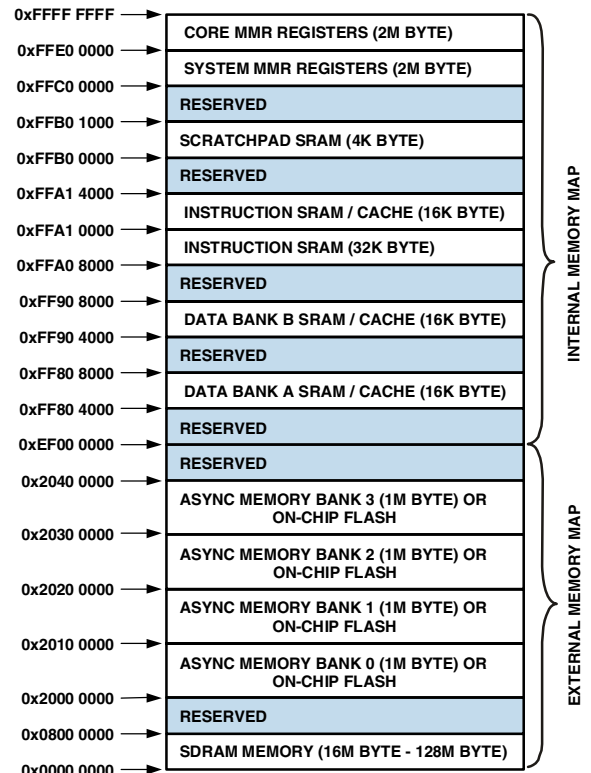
0xFFFF FFFF
CORE MMR REGISTERS (2M BYTE)
0xFFE0 0000
SYSTEM MMR REGISTERS (2M BYTE)
0xFFC0 0000
RESERVED
0xFFB0 1000
SCRATCHPAD SRAM (4K BYTE)
0xFFB0 0000
RESERVED
0xFFA1 4000
INSTRUCTION SRAM / CACHE (16K BYTE)
0xFFA1 0000
INSTRUCTION SRAM (32K BYTE)
0xFFA0 8000
RESERVED
0xFF90 8000
DATA BANK B SRAM / CACHE (16K BYTE)
0xFF90 4000
RESERVED
0xFF80 8000
DATA BANK A SRAM / CACHE (16K BYTE)
0xFF80 4000
RESERVED
0xEF00 0000
RESERVED
0x2040 0000
ASYNC MEMORY BANK 3 (1M BYTE) OR ON-CHIP FLASH
0x2030 0000
ASYNC MEMORY BANK 2 (1M BYTE) OR ON-CHIP FLASH
0x2020 0000
ASYNC MEMORY BANK 1 (1M BYTE) OR ON-CHIP FLASH
0x2010 0000
ASYNC MEMORY BANK 0 (1M BYTE) OR ON-CHIP FLASH
0x2000 0000
RESERVED
0x0800 0000
SDRAM MEMORY (16M BYTE - 128M BYTE)
0x0000 0000

INTERNAL MEMORY MAP
EXTERNAL MEMORY MAP